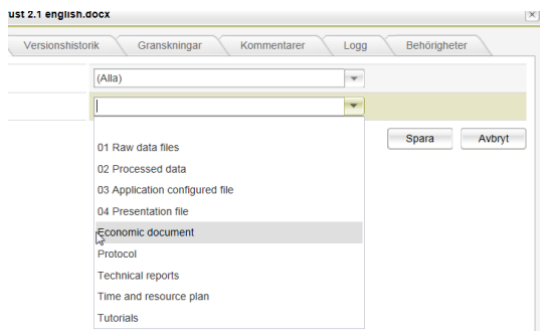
ust 2.1 english.docx

Versionshistorik | Granskningar | Kommentarer | Logg | Behörigheter

(Alla)

Spara
Avbryt

01 Raw data files
02 Processed data
03 Application configured file
04 Presentation file
Economic document
Protocol
Technical reports
Time and resource plan
Tutorials